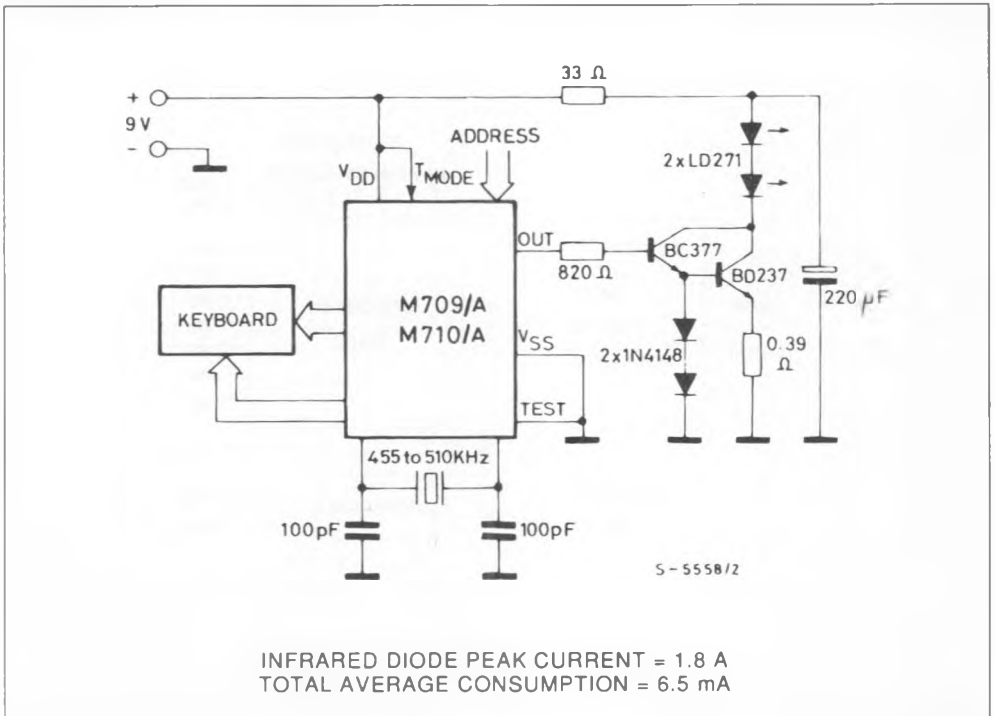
+
9 V
-
33 Ω
ADDRESS
$V_{DD}$
$T_{MODE}$
2 x LD271
OUT
BC377
820 Ω
BD237
220 μF
KEYBOARD
M709/A
M710/A
$V_{SS}$
2 x 1N4148
0.39 Ω
TEST
455 to 510KHz
100pF
100pF
S - 5558/2

INFRARED DIODE PEAK CURRENT = 1.8 A
TOTAL AVERAGE CONSUMPTION = 6.5 mA